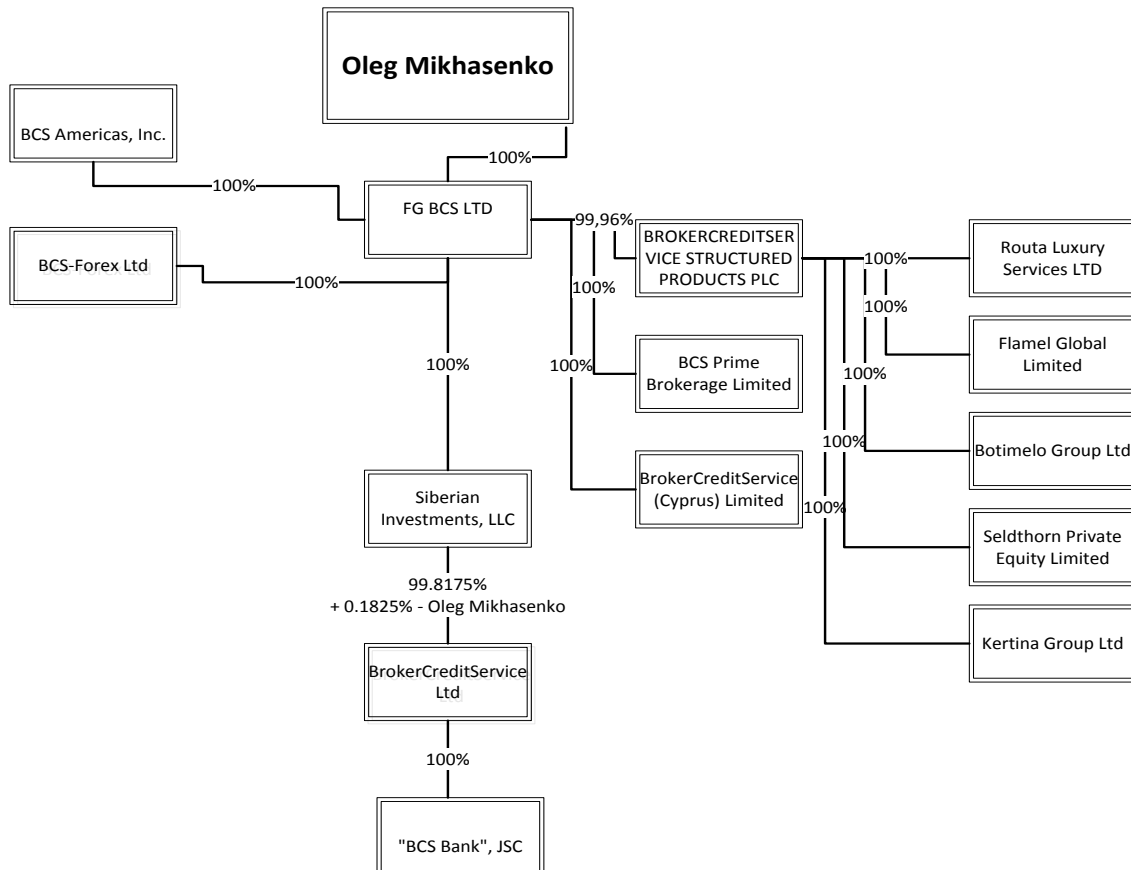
Oleg Mikhasenko

BCS Americas, Inc.

100%

100%

FG BCS LTD

BCS-Forex Ltd

100%

99,96%

BROKERCREDITSERVICE STRUCTURED PRODUCTS PLC

100%

Routa Luxury Services LTD

100%

100%

Flamel Global Limited

BCS Prime Brokerage Limited

100%

100%

100%

Botimelo Group Ltd

100%

BrokerCreditService (Cyprus) Limited

100%

Seldthorn Private Equity Limited

Kertina Group Ltd

Siberian Investments, LLC

99.8175%
+ 0.1825% - Oleg Mikhasenko

BrokerCreditService Ltd

100%

"BCS Bank", JSC